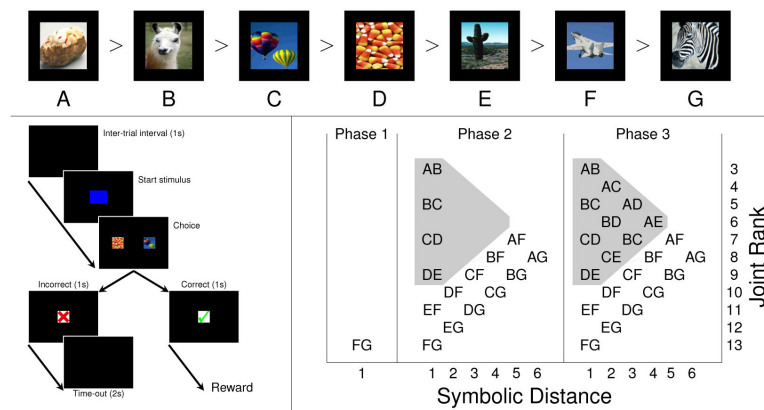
A > B > C > D > E > F > G

Inter-trial interval (1s)

Start stimulus

Choice

Incorrect (1s)

Correct (1s)

Time-out (2s)

Reward

Phase 1

FG

1

Phase 2

AB
BC
CD AF
BF AG
DE CF BG
DF CG
EF DG
EG
FG

1 2 3 4 5 6

Phase 3

AB
AC
BC AD
BD AE
CD BC AF
CE BF AG
DE CF BG
DF CG
EF DG
EG
FG

1 2 3 4 5 6

Symbolic Distance

3
4
5
6
7
8
9
10
11
12
13

Joint Rank